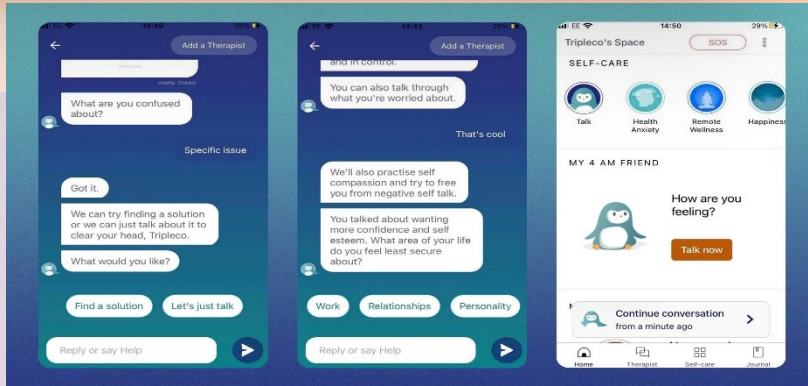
14:49 29%

Add a Therapist

What are you confused about?

Specific issue

Got it.

We can try finding a solution or we can just talk about it to clear your head, Tripleco.

What would you like?

Find a solution

Let's just talk

Reply or say Help

14:43

Add a Therapist

and in control.

You can also talk through what you're worried about.

That's cool

We'll also practise self compassion and try to free you from negative self talk.

You talked about wanting more confidence and self esteem. What area of your life do you feel least secure about?

Work

Relationships

Personality

Reply or say Help

EE 14:50 29%

Tripleco's Space

SOS

SELF-CARE

Talk

Health Anxiety

Remote Wellness

Happiness

MY 4 AM FRIEND

How are you feeling?

Talk now

Continue conversation
from a minute ago

Home

Therapist

Self-care

Journal